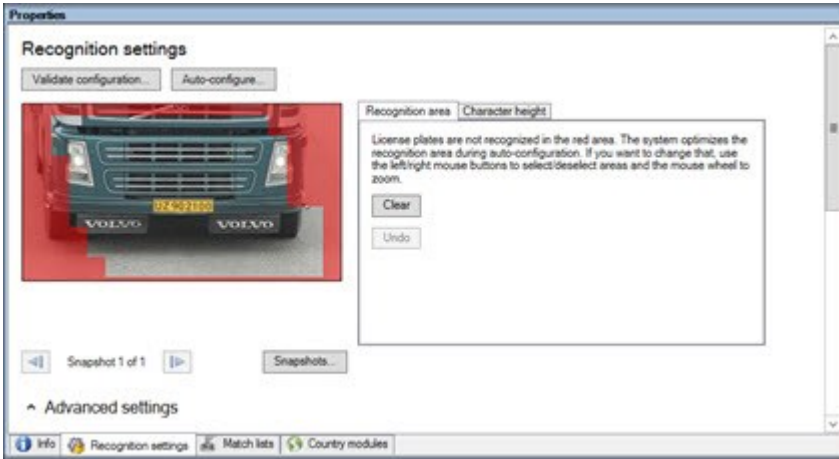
Properties

Recognition settings

Validate configuration... Auto-configure...

VOLVO VOLVO

Recognition area | Character height

License plates are not recognized in the red area. The system optimizes the recognition area during auto-configuration. If you want to change that, use the left/right mouse buttons to select/deselect areas and the mouse wheel to zoom.

Clear

Undo

Snapshot 1 of 1

Snapshots...

Advanced settings

Info | Recognition settings | Match lists | Country modules